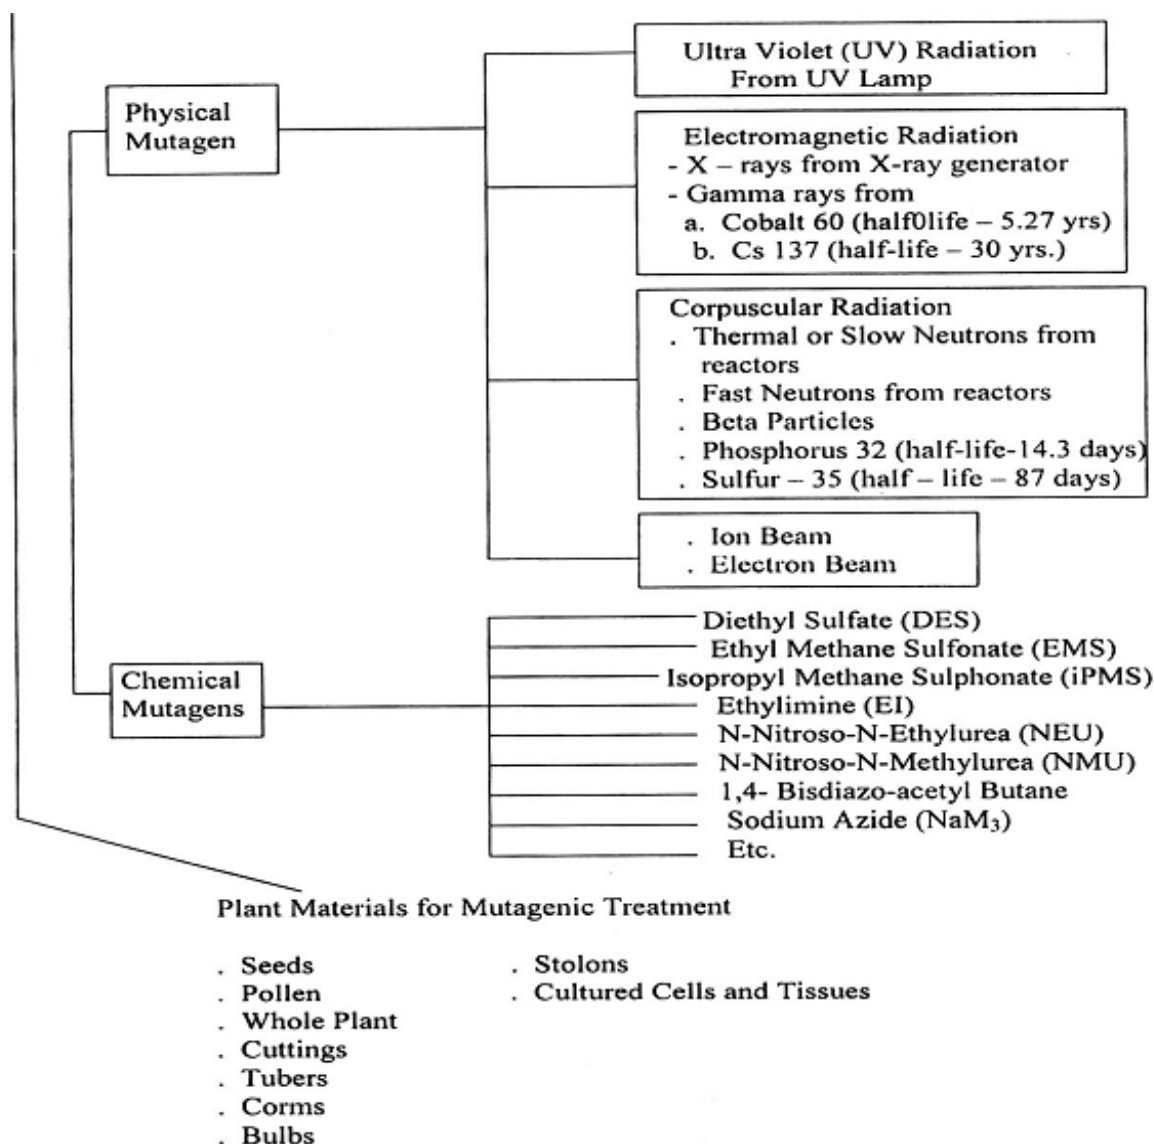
Physical Mutagen

Ultra Violet (UV) Radiation From UV Lamp

Electromagnetic Radiation
- X – rays from X-ray generator
- Gamma rays from
a. Cobalt 60 (half0life – 5.27 yrs)
b. Cs 137 (half-life – 30 yrs.)

Corpuscular Radiation
. Thermal or Slow Neutrons from reactors
. Fast Neutrons from reactors
. Beta Particles
. Phosphorus 32 (half-life-14.3 days)
. Sulfur – 35 (half – life – 87 days)

. Ion Beam
. Electron Beam

Chemical Mutagens

Diethyl Sulfate (DES)
Ethyl Methane Sulfonate (EMS)
Isopropyl Methane Sulphonate (iPMS)
Ethylimine (EI)
N-Nitroso-N-Ethylurea (NEU)
N-Nitroso-N-Methylurea (NMU)
1,4- Bisdiazo-acetyl Butane
Sodium Azide ($NaM_3$)
Etc.

Plant Materials for Mutagenic Treatment

. Seeds
. Pollen
. Whole Plant
. Cuttings
. Tubers
. Corms
. Bulbs

. Stolons
. Cultured Cells and Tissues